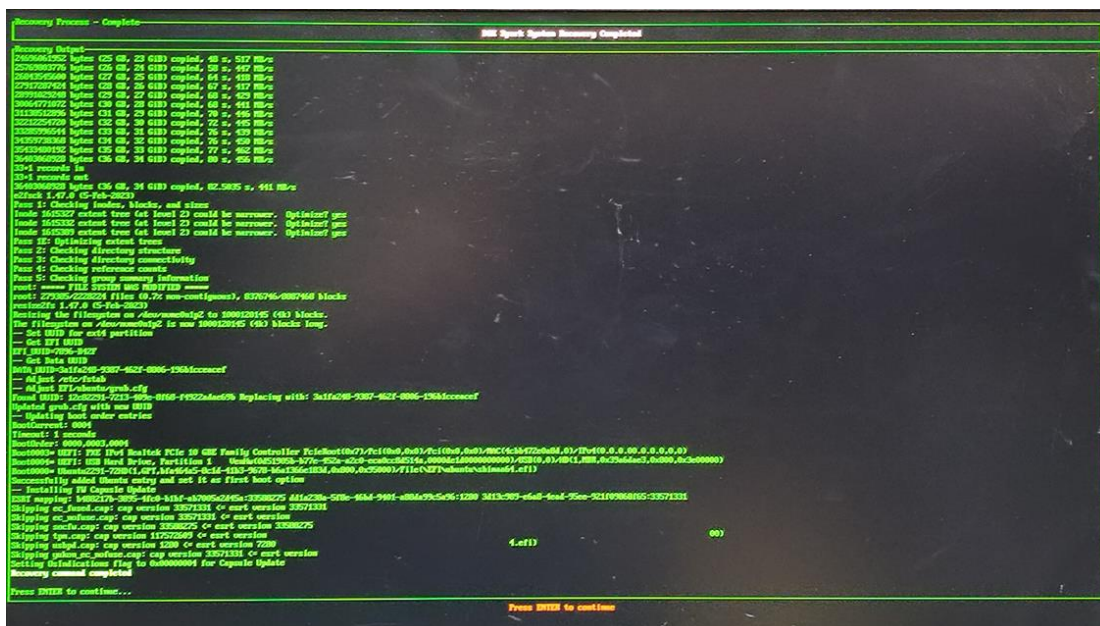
Recovery Process - Complete

DGX Spark System Recovery Completed

Recovery Output
24696061952 bytes (25 GB, 23 GiB) copied, 48 s, 517 MB/s
25769803776 bytes (26 GB, 24 GiB) copied, 58 s, 447 MB/s
26843545600 bytes (27 GB, 25 GiB) copied, 64 s, 418 MB/s
27917287424 bytes (28 GB, 26 GiB) copied, 67 s, 417 MB/s
28991029248 bytes (29 GB, 27 GiB) copied, 68 s, 429 MB/s
30064771072 bytes (30 GB, 28 GiB) copied, 68 s, 441 MB/s
31138512896 bytes (31 GB, 29 GiB) copied, 70 s, 446 MB/s
32212254720 bytes (32 GB, 30 GiB) copied, 72 s, 445 MB/s
33285996544 bytes (33 GB, 31 GiB) copied, 76 s, 439 MB/s
34359738368 bytes (34 GB, 32 GiB) copied, 76 s, 450 MB/s
35433480192 bytes (35 GB, 33 GiB) copied, 77 s, 462 MB/s
36403060928 bytes (36 GB, 34 GiB) copied, 80 s, 456 MB/s
33+1 records in
33+1 records out
36403060928 bytes (36 GB, 34 GiB) copied, 82.5035 s, 441 MB/s
e2fsck 1.47.0 (5-Feb-2023)
Pass 1: Checking inodes, blocks, and sizes
Inode 1615327 extent tree (at level 2) could be narrower. Optimize? yes
Inode 1615332 extent tree (at level 2) could be narrower. Optimize? yes
Inode 1615309 extent tree (at level 2) could be narrower. Optimize? yes
Pass 1E: Optimizing extent trees
Pass 2: Checking directory structure
Pass 3: Checking directory connectivity
Pass 4: Checking reference counts
Pass 5: Checking group summary information
root: ***** FILE SYSTEM WAS MODIFIED *****
root: 279305/2228224 files (0.7% non-contiguous), 8376746/8887468 blocks
resize2fs 1.47.0 (5-Feb-2023)
Resizing the filesystem on /dev/nvme0n1p2 to 1000120145 (4k) blocks.
The filesystem on /dev/nvme0n1p2 is now 1000120145 (4k) blocks long.
— Set UUID for ext4 partition
— Get EFI UUID
EFI_UUID=7896-D42F
— Get Data UUID
DATA_UUID=3a1fa248-9387-462f-8006-196bfcceecef
— Adjust /etc/fstab
— Adjust EFI/ubuntu/grub.cfg
Found UUID: 12c02291-7213-489e-8168-f4922adae69b Replacing with: 3a1fa248-9387-462f-8006-196bfcceecef
Updated grub.cfg with new UUID
— Updating boot order entries
BootCurrent: 0004
Timeout: 1 seconds
BootOrder: 0000,0003,0004
Boot0003* UEFI: PXE IPv4 Realtek PCIe 10 GBE Family Controller PciRoot(0x7)/Pci(0x0,0x0)/Pci(0x0,0x0)/MAC(4cbb472e0a84,0)/IPv4(0.0.0.0,0,0.0.0.0)
Boot0004* UEFI: USB Hard Drive, Partition 1 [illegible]
Boot0000* Ubuntu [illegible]
Successfully added Ubuntu entry and set it as first boot option
— Installing FW Capsule Update
ESRT mapping: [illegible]
Skipping ec_fused.cap: cap version 33571331 <= esrt version 33571331
Skipping ec_nofuse.cap: cap version 33571331 <= esrt version
Skipping socfw.cap: cap version 33580275 <= esrt version 33580275
Skipping tpm.cap: cap version 117572609 <= esrt version
Skipping usbpd.cap: cap version 1280 <= esrt version 7280
Skipping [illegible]_ec_nofuse.cap: cap version 33571331 <= esrt version
Setting OsIndications flag to 0x00000004 for Capsule Update
Recovery command completed

4.efi)
00)

Press ENTER to continue...

Press ENTER to continue